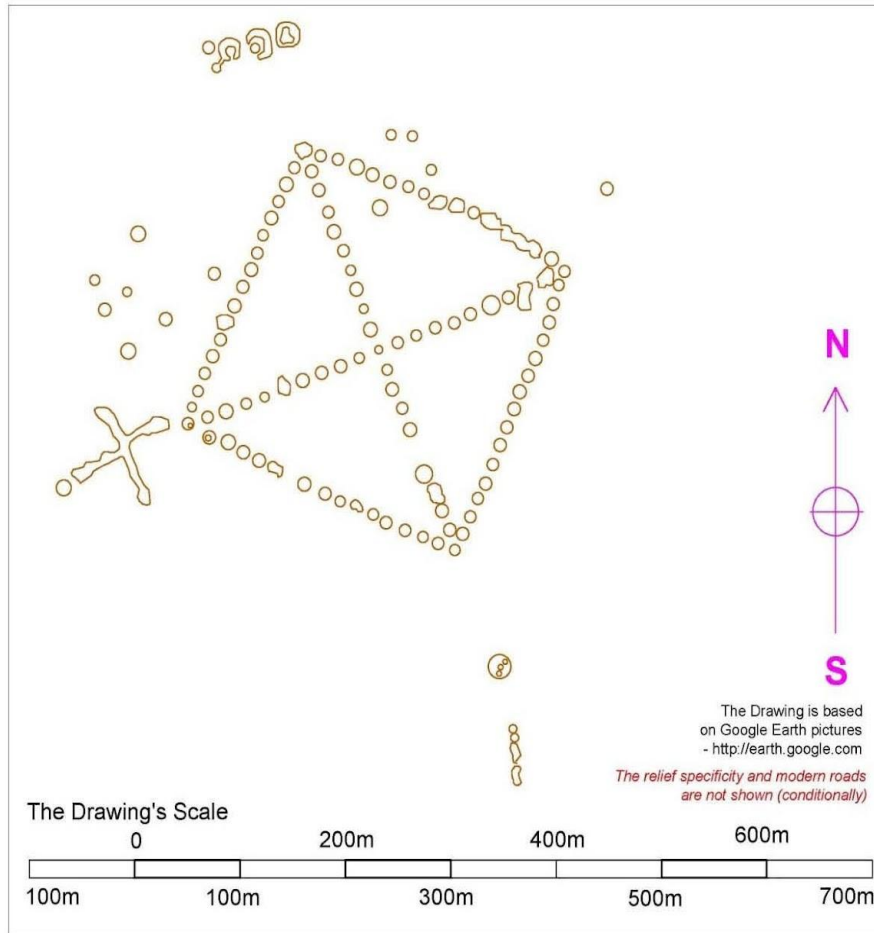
N

S

The Drawing is based on Google Earth pictures - http://earth.google.com

The relief specificity and modern roads are not shown (conditionally)

The Drawing's Scale

0 200m 400m 600m

100m 100m 300m 500m 700m